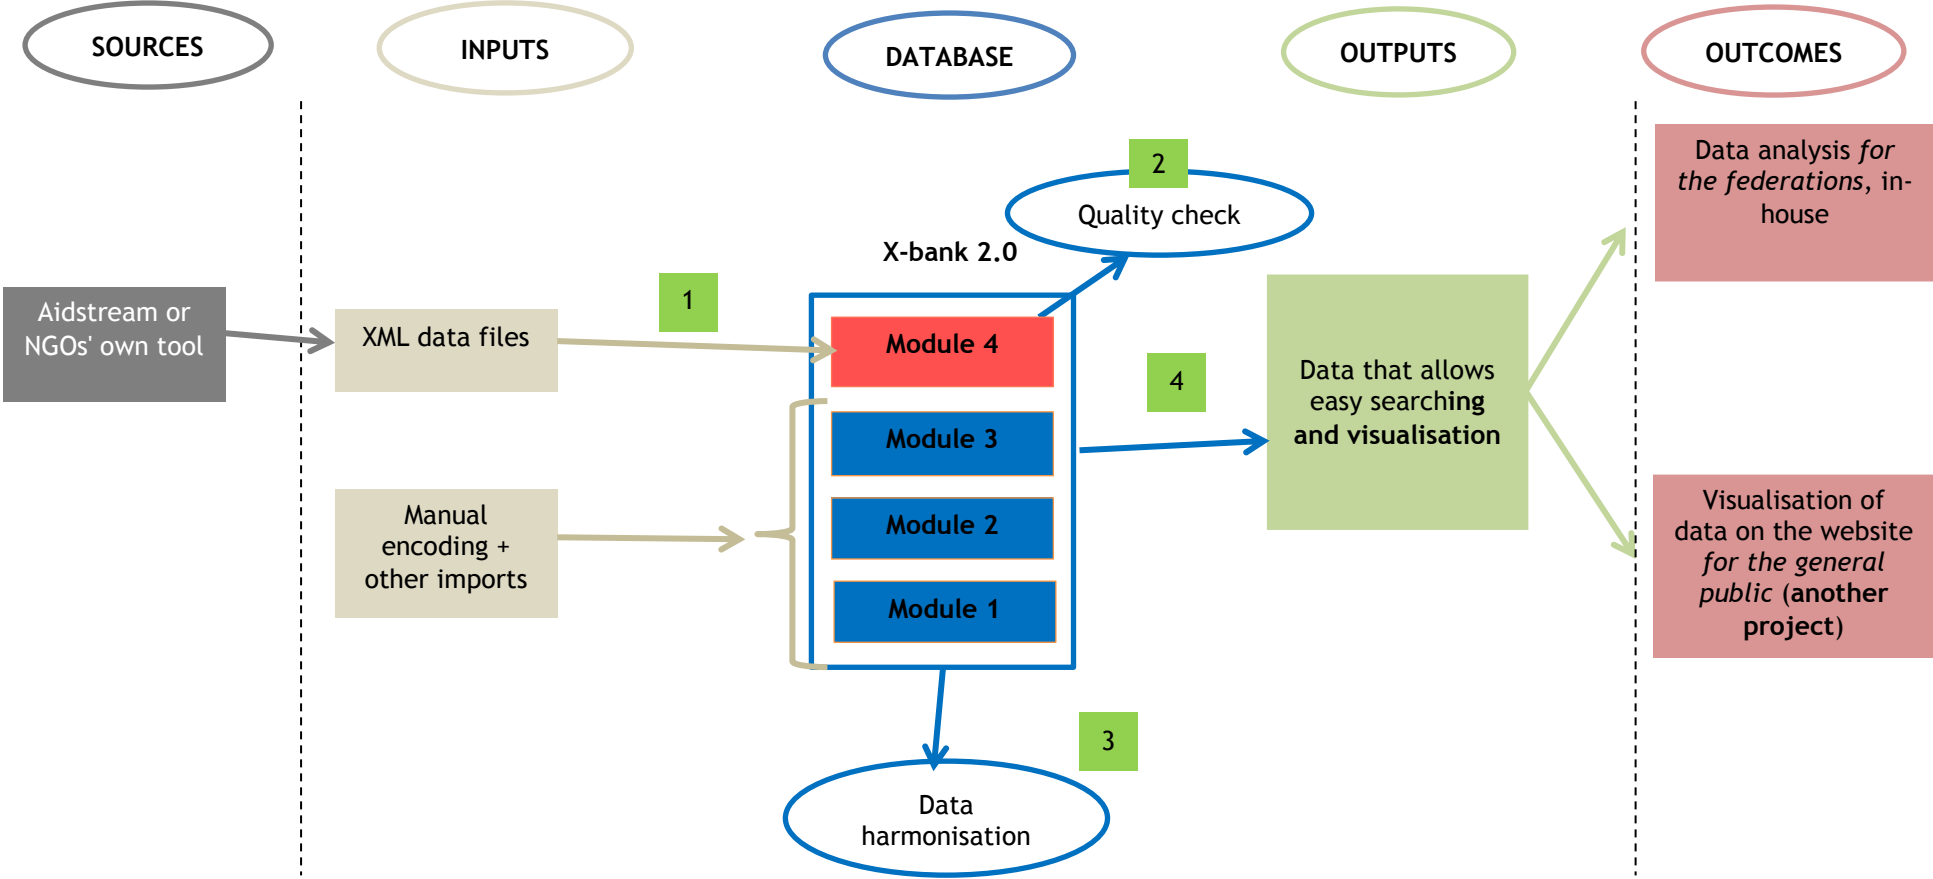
SOURCES

INPUTS

DATABASE

OUTPUTS

OUTCOMES

Aidstream or NGOs' own tool

XML data files

1

Manual encoding + other imports

X-bank 2.0

2

Quality check

Module 4

Module 3

Module 2

Module 1

4

3

Data harmonisation

Data that allows easy searching and visualisation

Data analysis *for the federations*, in-house

Visualisation of data on the website *for the general public* (**another project**)